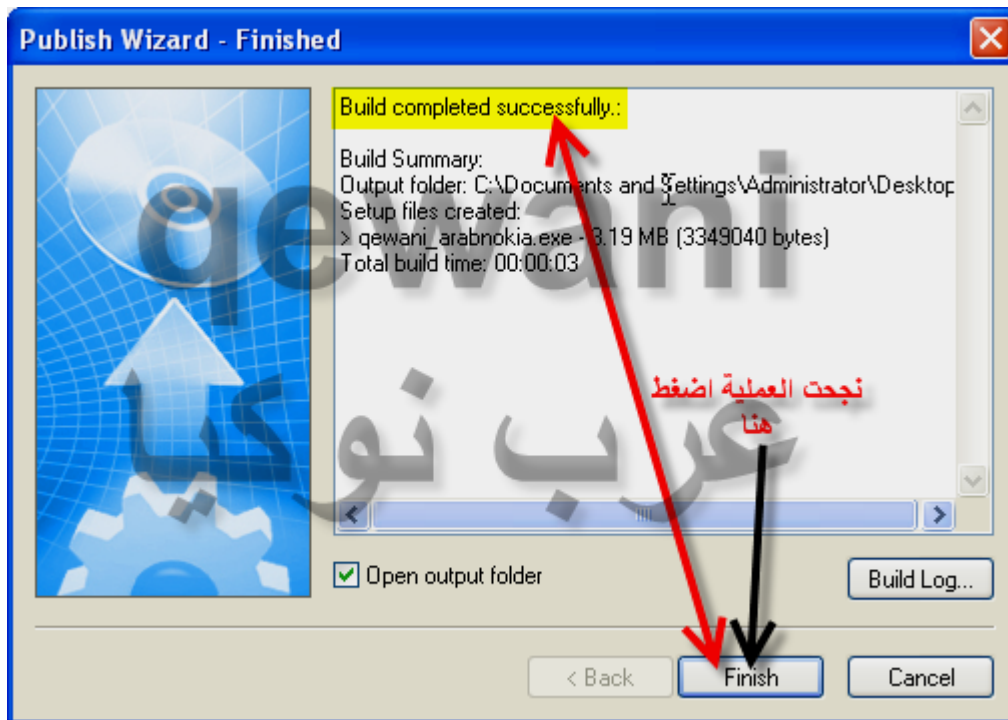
Publish Wizard - Finished

Build completed successfully.:

Build Summary:
Output folder: C:\Documents and Settings\Administrator\Desktop
Setup files created:
> qewani_arabnokia.exe - 3.19 MB (3349040 bytes)
Total build time: 00:00:03

qewani

عرب نوكيا

نجحت العملية اضغط هنا

Open output folder

Build Log...

< Back

Finish

Cancel